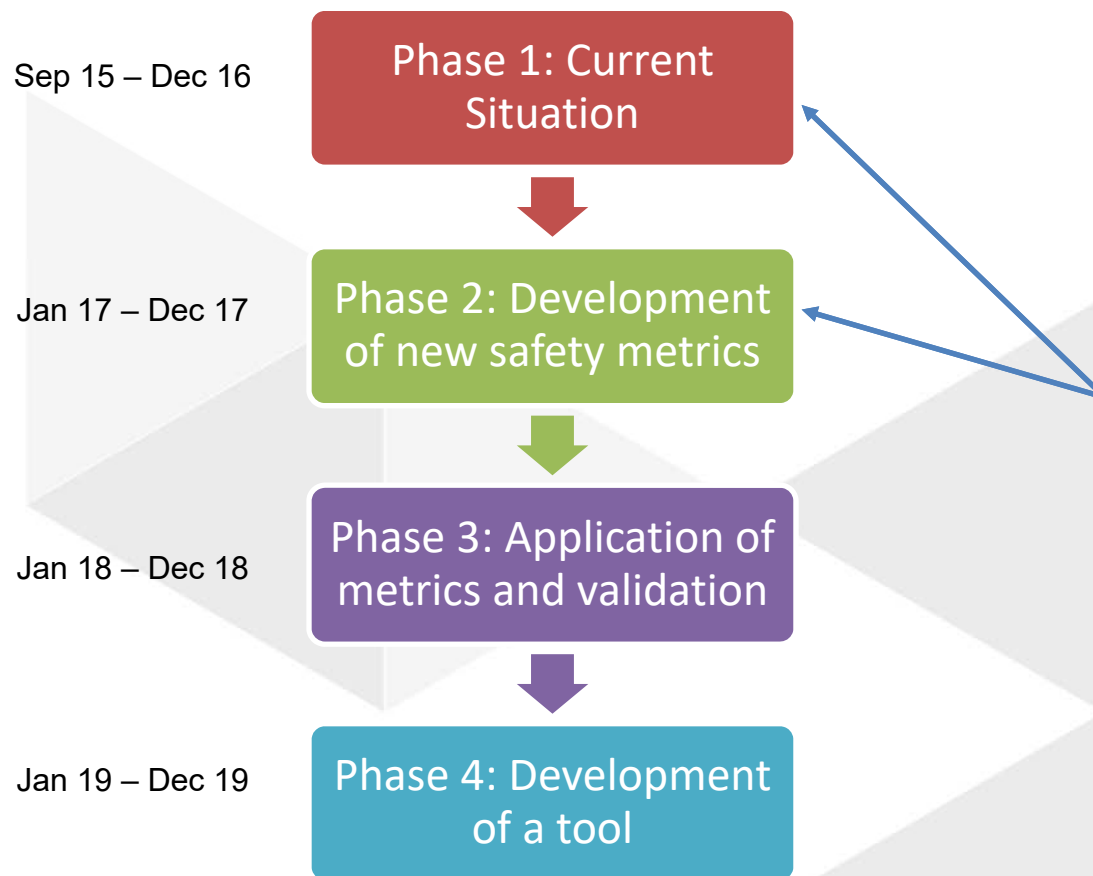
Sep 15 – Dec 16

Phase 1: Current Situation

Jan 17 – Dec 17

Phase 2: Development of new safety metrics

Jan 18 – Dec 18

Phase 3: Application of metrics and validation

Jan 19 – Dec 19

Phase 4: Development of a tool